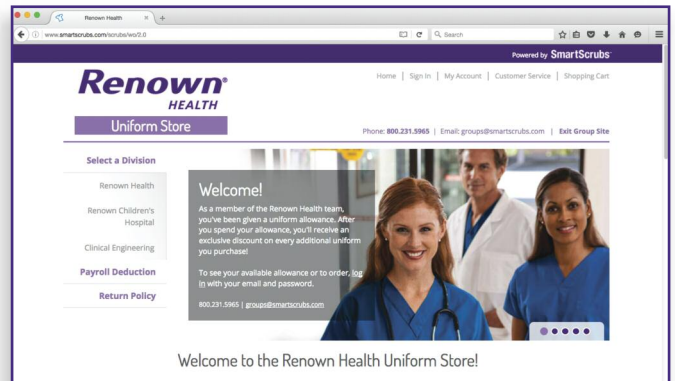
Renown Health

www.smartscrubs.com/scrubs/wo/2.0

Search

Powered by SmartScrubs

Renown® HEALTH

Uniform Store

Home | Sign In | My Account | Customer Service | Shopping Cart

Phone: 800.231.5965 | Email: groups@smartscrubs.com | Exit Group Site

Select a Division

Renown Health

Renown Children's Hospital

Clinical Engineering

Payroll Deduction

Return Policy

Welcome!

As a member of the Renown Health team, you've been given a uniform allowance. After you spend your allowance, you'll receive an exclusive discount on every additional uniform you purchase!

To see your available allowance or to order, log in with your email and password.

800.231.5965 | groups@smartscrubs.com

Welcome to the Renown Health Uniform Store!